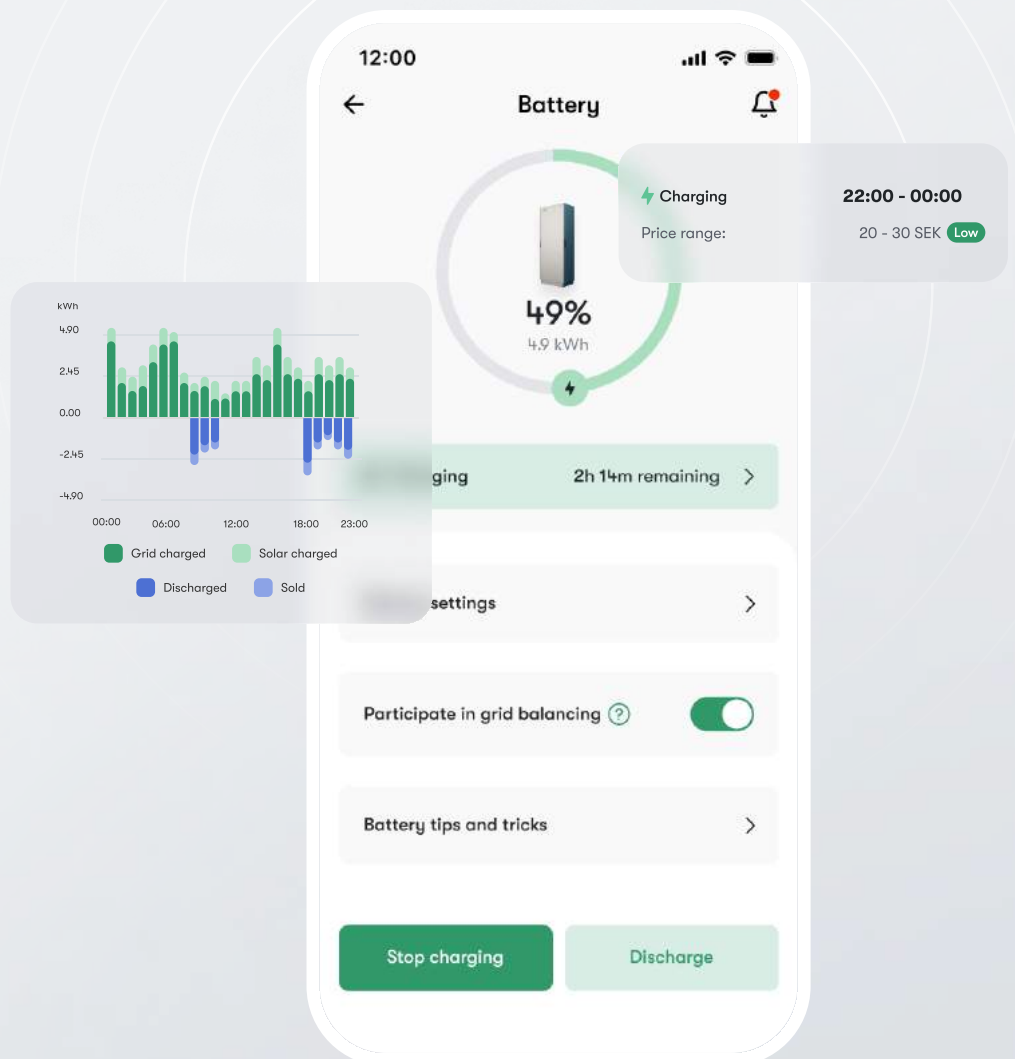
12:00

Battery

Charging 22:00 - 00:00
Price range: 20 - 30 SEK Low

49%
4.9 kWh

kWh
4.90
2.45
0.00
-2.45
-4.90
00:00 06:00 12:00 18:00 23:00

Grid charged
Solar charged
Discharged
Sold

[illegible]ging 2h 14m remaining

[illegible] settings

Participate in grid balancing ?

Battery tips and tricks

Stop charging
Discharge